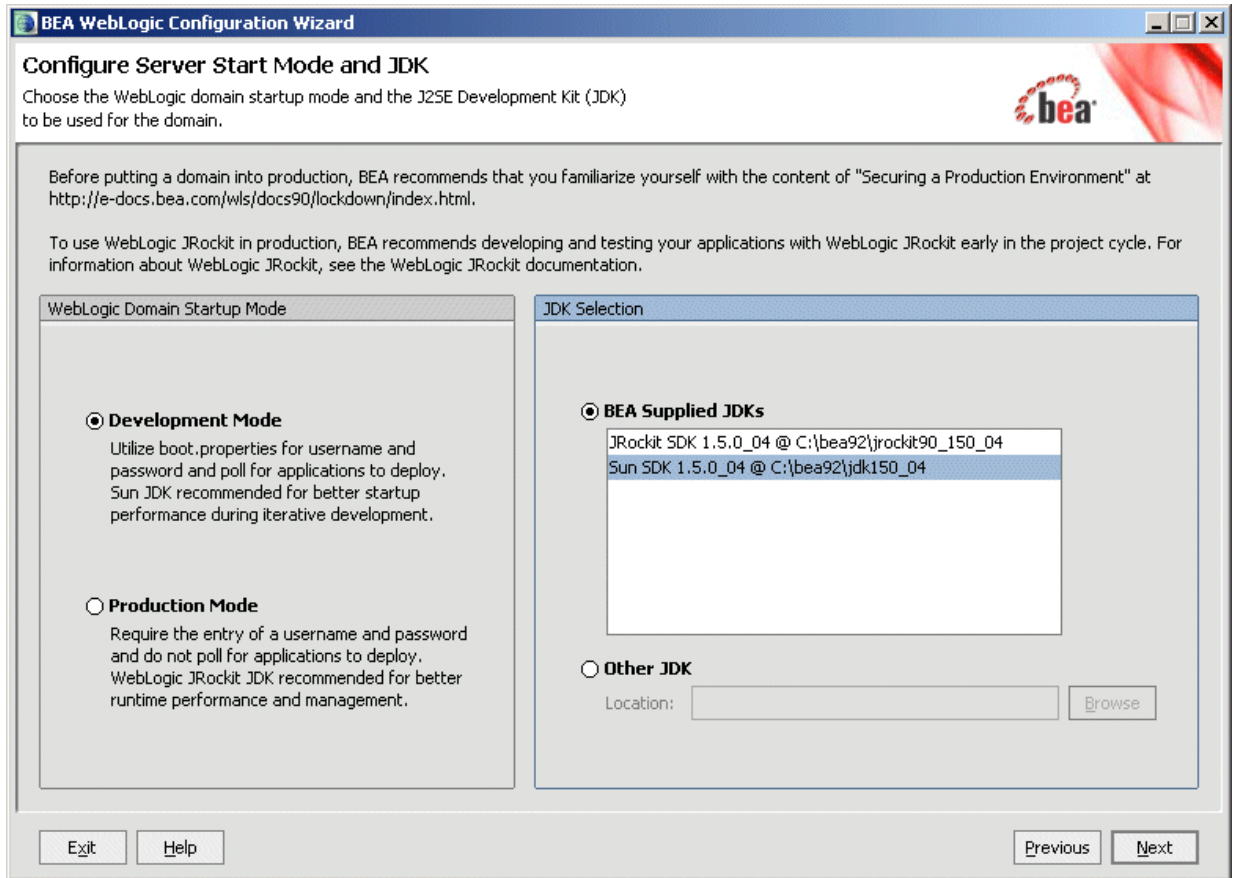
BEA WebLogic Configuration Wizard

Configure Server Start Mode and JDK
Choose the WebLogic domain startup mode and the J2SE Development Kit (JDK) to be used for the domain.

bea

Before putting a domain into production, BEA recommends that you familiarize yourself with the content of "Securing a Production Environment" at http://e-docs.bea.com/wls/docs90/lockdown/index.html.

To use WebLogic JRockit in production, BEA recommends developing and testing your applications with WebLogic JRockit early in the project cycle. For information about WebLogic JRockit, see the WebLogic JRockit documentation.

WebLogic Domain Startup Mode

Development Mode
Utilize boot.properties for username and password and poll for applications to deploy. Sun JDK recommended for better startup performance during iterative development.

Production Mode
Require the entry of a username and password and do not poll for applications to deploy. WebLogic JRockit JDK recommended for better runtime performance and management.

JDK Selection

BEA Supplied JDKs
JRockit SDK 1.5.0_04 @ C:\bea92\jrockit90_150_04
Sun SDK 1.5.0_04 @ C:\bea92\jdk150_04

Other JDK
Location:
Browse

Exit
Help
Previous
Next